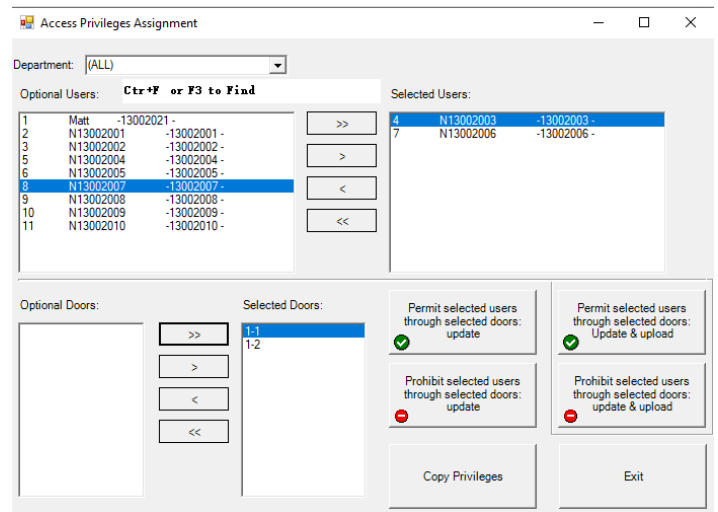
Access Privileges Assignment

Department: (ALL)

Optional Users: Ctr+F or F3 to Find

| | | |
|---|---|---|
| 1 | Matt | -13002021 - |
| 2 | N13002001 | -13002001 - |
| 3 | N13002002 | -13002002 - |
| 5 | N13002004 | -13002004 - |
| 6 | N13002005 | -13002005 - |
| 8 | N13002007 | -13002007 - |
| 9 | N13002008 | -13002008 - |
| 10 | N13002009 | -13002009 - |
| 11 | N13002010 | -13002010 - |

>>
>
<
<<

Selected Users:

| | | |
|---|---|---|
| 4 | N13002003 | -13002003 - |
| 7 | N13002006 | -13002006 - |

Optional Doors:

>>
>
<
<<

Selected Doors:
1-1
1-2

Permit selected users through selected doors: update

Permit selected users through selected doors: Update & upload

Prohibit selected users through selected doors: update

Prohibit selected users through selected doors: update & upload

Copy Privileges

Exit